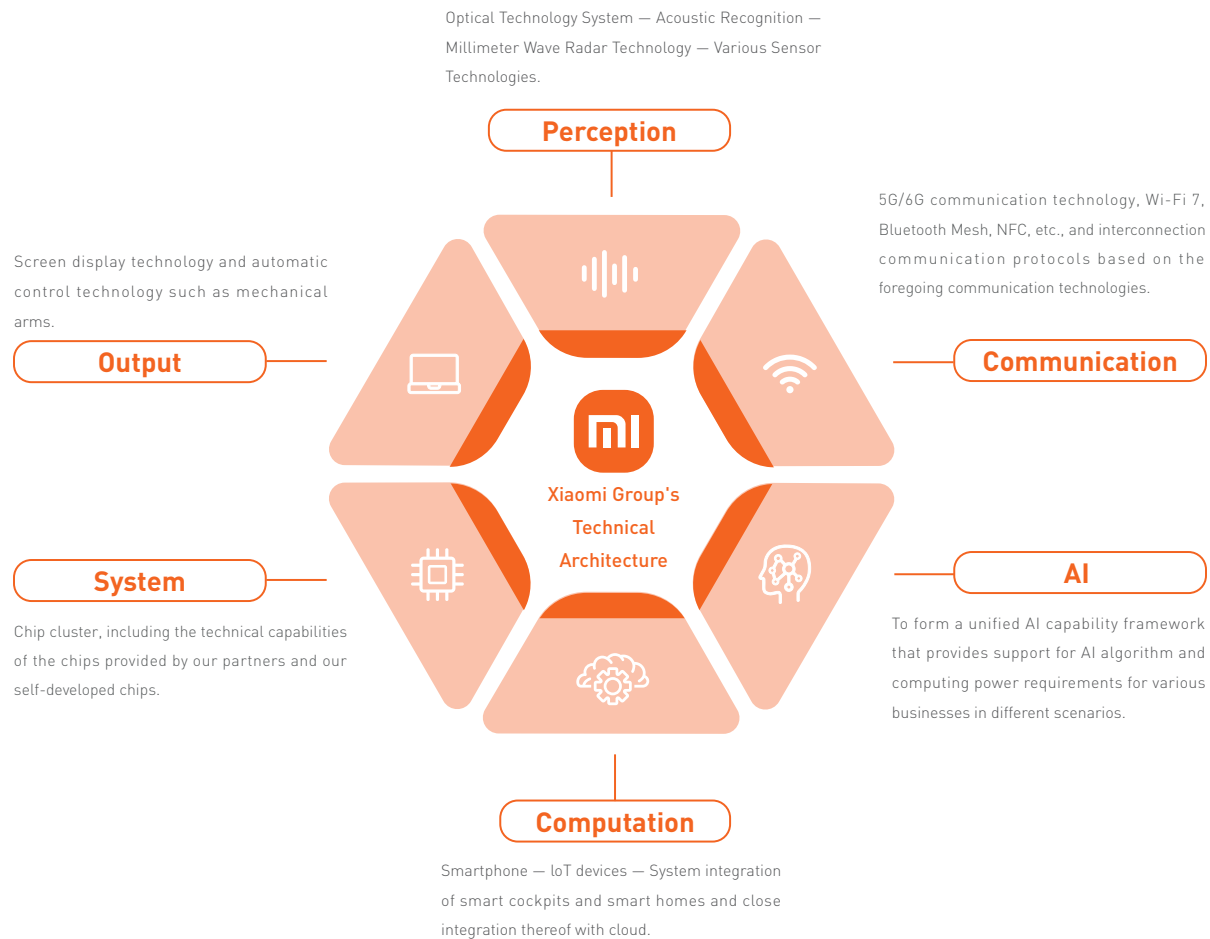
Optical Technology System — Acoustic Recognition — Millimeter Wave Radar Technology — Various Sensor Technologies.

Perception

5G/6G communication technology, Wi-Fi 7, Bluetooth Mesh, NFC, etc., and interconnection communication protocols based on the foregoing communication technologies.

Communication

Screen display technology and automatic control technology such as mechanical arms.

Output

mi

Xiaomi Group's Technical Architecture

System

Chip cluster, including the technical capabilities of the chips provided by our partners and our self-developed chips.

AI

To form a unified AI capability framework that provides support for AI algorithm and computing power requirements for various businesses in different scenarios.

Computation

Smartphone — loT devices — System integration of smart cockpits and smart homes and close integration thereof with cloud.